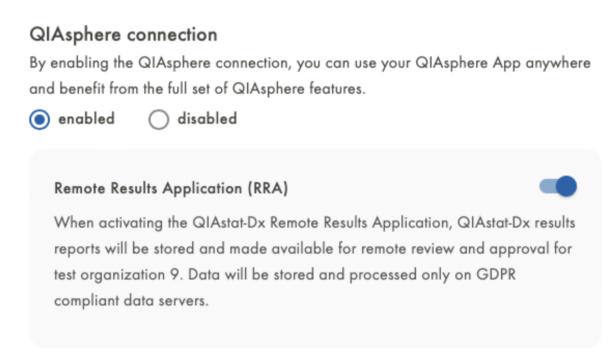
QIAsphere connection

By enabling the QIAsphere connection, you can use your QIAsphere App anywhere and benefit from the full set of QIAsphere features.

enabled disabled

Remote Results Application (RRA)

When activating the QIAstat-Dx Remote Results Application, QIAstat-Dx results reports will be stored and made available for remote review and approval for test organization 9. Data will be stored and processed only on GDPR compliant data servers.